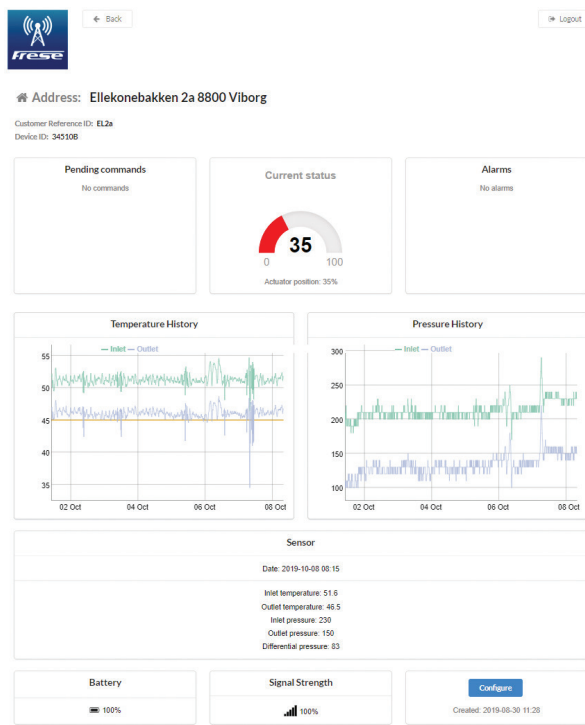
Frese

Back

Logout

Address: Ellekonebakken 2a 8800 Viborg

Customer Reference ID: EL2a
Device ID: 34510B

Pending commands
No commands

Current status
35
0 100
Actuator position: 35%

Alarms
No alarms

Temperature History
Inlet Outlet
55
50
45
40
35
02 Oct 04 Oct 06 Oct 08 Oct

Pressure History
Inlet Outlet
300
250
200
150
100
02 Oct 04 Oct 06 Oct 08 Oct

Sensor

Date: 2019-10-08 08:15

Inlet temperature: 51.6
Outlet temperature: 46.5
Inlet pressure: 230
Outlet pressure: 150
Differential pressure: 83

Battery
100%

Signal Strength
100%

Configure
Created: 2019-08-30 11:28